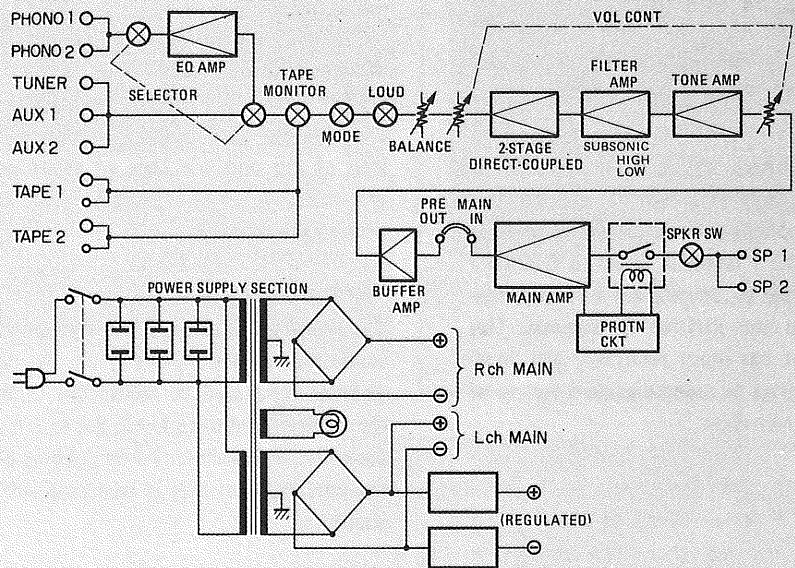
PHONO 1
PHONO 2
EQ AMP
TUNER
AUX 1
AUX 2
SELECTOR
TAPE MONITOR
MODE
LOUD
BALANCE
VOL CONT
2-STAGE DIRECT-COUPLED
FILTER AMP
SUBSONIC HIGH LOW
TONE AMP
TAPE 1
TAPE 2
PRE OUT
MAIN IN
BUFFER AMP
MAIN AMP
SPKR SW
SP 1
SP 2
PROTN CKT
POWER SUPPLY SECTION
$\oplus$
$\ominus$
Rch MAIN
$\oplus$
$\ominus$
Lch MAIN
$\oplus$
(REGULATED)
$\ominus$